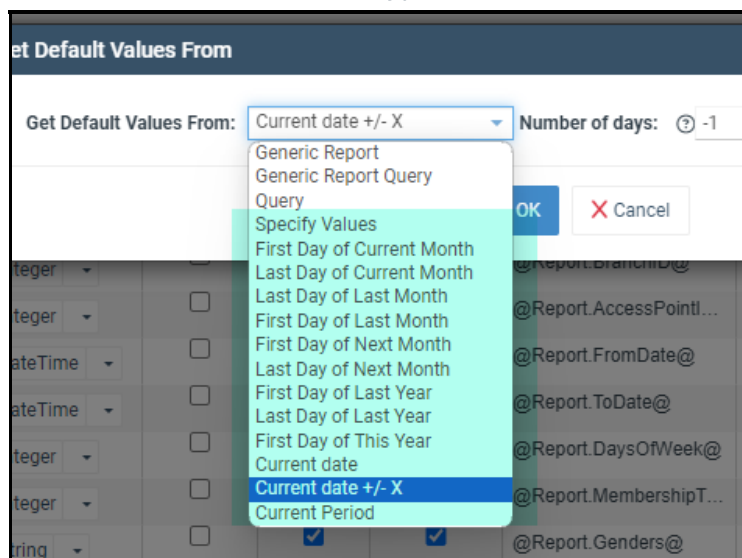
et Default Values From

Get Default Values From: Current date +/- X

Number of days: ? -1

Generic Report
Generic Report Query
Query
Specify Values
First Day of Current Month
Last Day of Current Month
Last Day of Last Month
First Day of Last Month
First Day of Next Month
Last Day of Next Month
First Day of Last Year
Last Day of Last Year
First Day of This Year
Current date
Current date +/- X
Current Period

OK
Cancel

teger
teger
ateTime
ateTime
teger
teger
tring

@Report.BranchID@
@Report.AccessPointI...
@Report.FromDate@
@Report.ToDate@
@Report.DaysOfWeek@
@Report.MembershipT...
@Report.Genders@